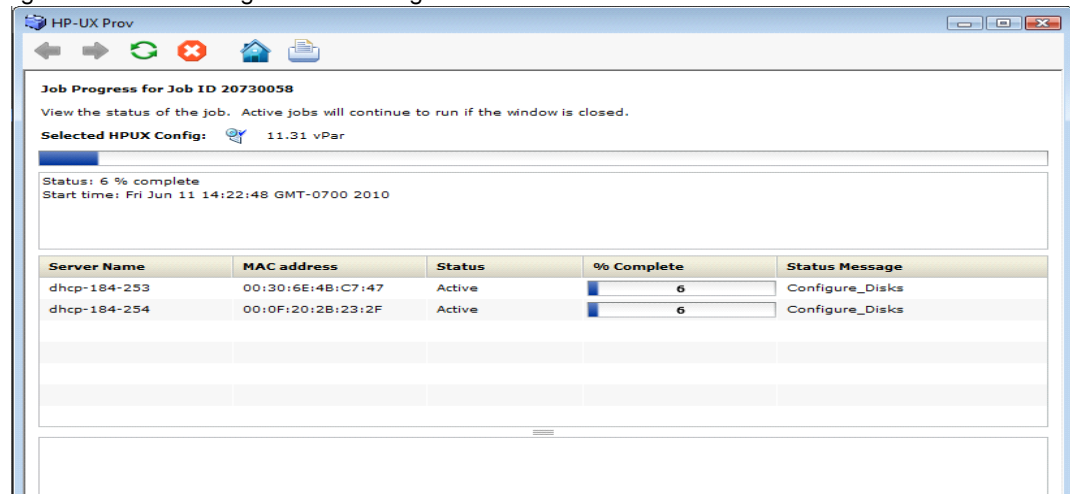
HP-UX Prov

Job Progress for Job ID 20730058

View the status of the job. Active jobs will continue to run if the window is closed.

Selected HPUX Config: 11.31 vPar

Status: 6 % complete
Start time: Fri Jun 11 14:22:48 GMT-0700 2010

| Server Name | MAC address | Status | % Complete | Status Message |
|---|---|---|---|---|
| dhcp-184-253 | 00:30:6E:4B:C7:47 | Active | 6 | Configure_Disks |
| dhcp-184-254 | 00:0F:20:2B:23:2F | Active | 6 | Configure_Disks |